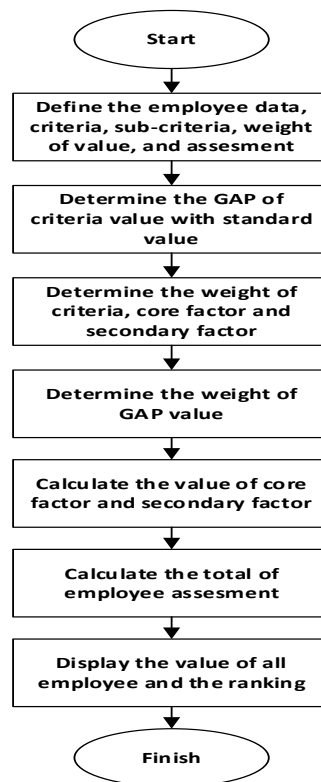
Start

Define the employee data, criteria, sub-criteria, weight of value, and assesment

Determine the GAP of criteria value with standard value

Determine the weight of criteria, core factor and secondary factor

Determine the weight of GAP value

Calculate the value of core factor and secondary factor

Calculate the total of employee assesment

Display the value of all employee and the ranking

Finish